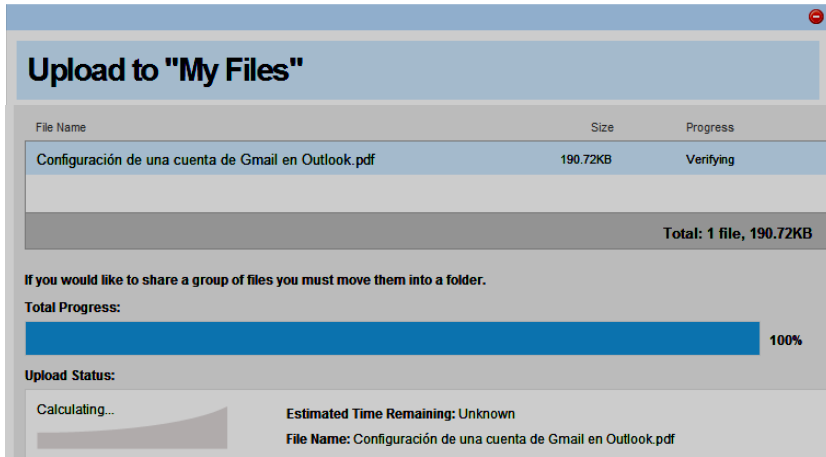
Upload to "My Files"

| File Name | Size | Progress |
|---|---|---|
| Configuración de una cuenta de Gmail en Outlook.pdf | 190.72KB | Verifying |

Total: 1 file, 190.72KB

If you would like to share a group of files you must move them into a folder.

Total Progress:

100%

Upload Status:

Calculating...

Estimated Time Remaining: Unknown

File Name: Configuración de una cuenta de Gmail en Outlook.pdf